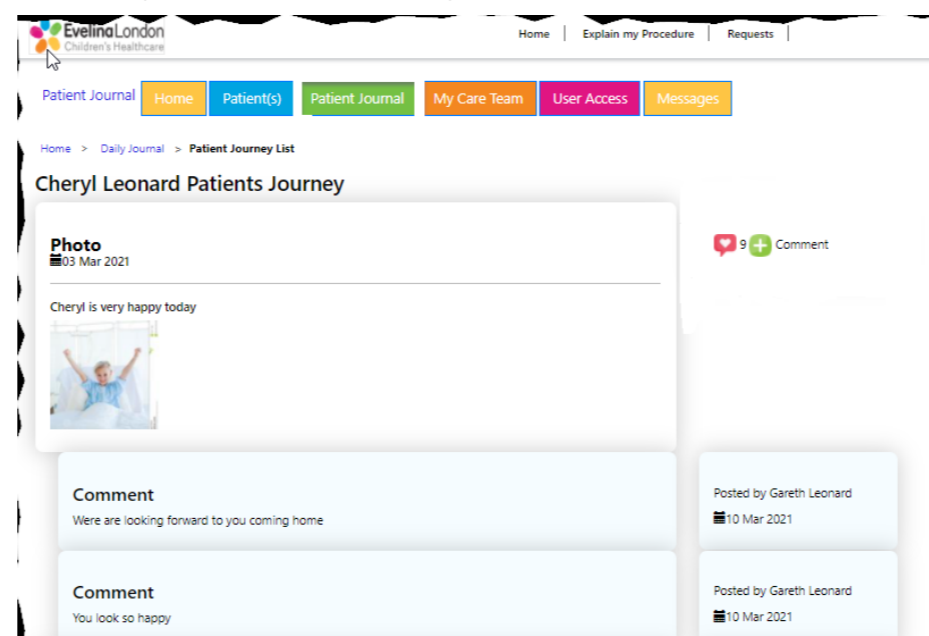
EvelinaLondon
Children's Healthcare

Home | Explain my Procedure | Requests

Patient Journal Home Patient(s) Patient Journal My Care Team User Access Messages

Home > Daily Journal > Patient Journey List

Cheryl Leonard Patients Journey

Photo
03 Mar 2021

9 Comment

Cheryl is very happy today

Comment
Were are looking forward to you coming home

Posted by Gareth Leonard
10 Mar 2021

Comment
You look so happy

Posted by Gareth Leonard
10 Mar 2021